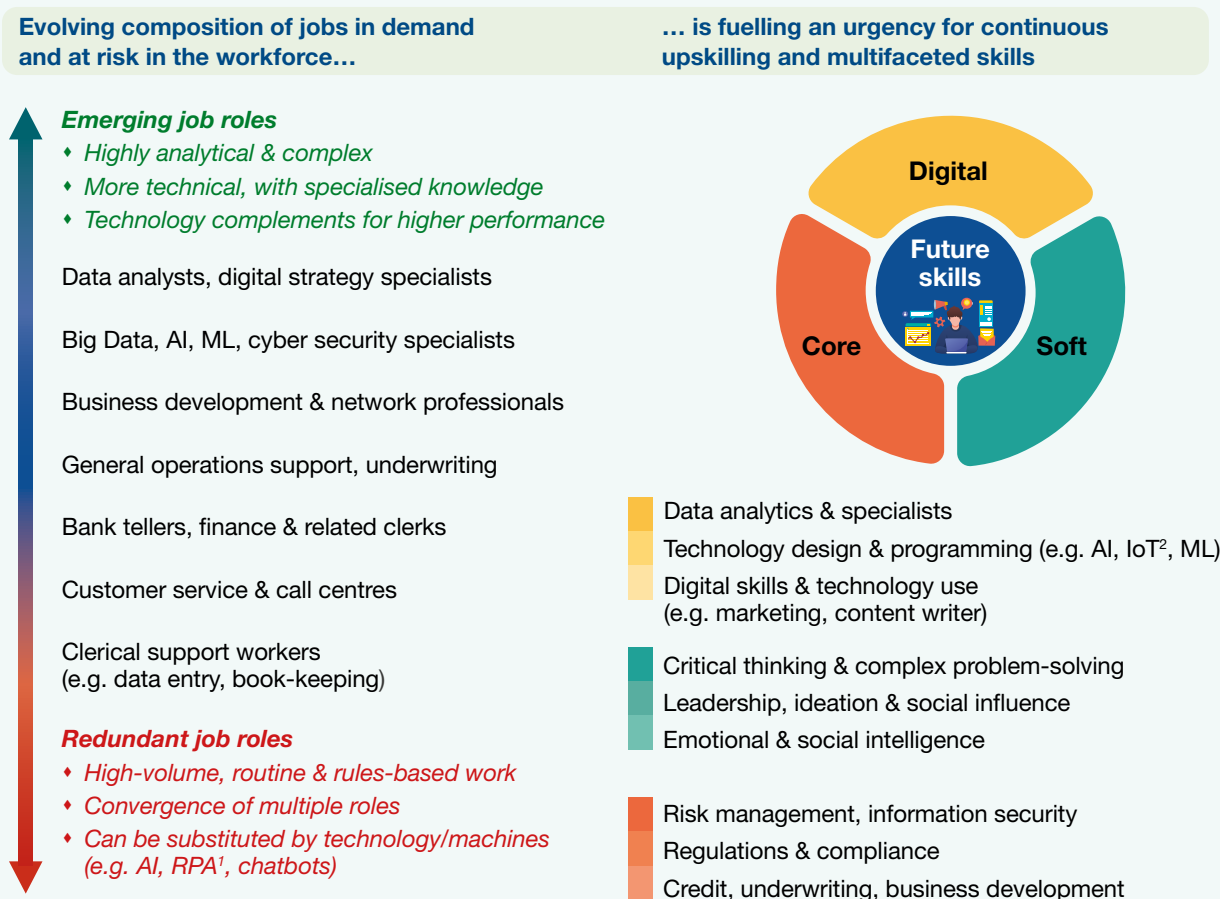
Evolving composition of jobs in demand and at risk in the workforce…

… is fuelling an urgency for continuous upskilling and multifaceted skills

Emerging job roles
• Highly analytical & complex
• More technical, with specialised knowledge
• Technology complements for higher performance

Data analysts, digital strategy specialists

Big Data, AI, ML, cyber security specialists

Business development & network professionals

General operations support, underwriting

Bank tellers, finance & related clerks

Customer service & call centres

Clerical support workers (e.g. data entry, book-keeping)

Redundant job roles
• High-volume, routine & rules-based work
• Convergence of multiple roles
• Can be substituted by technology/machines (e.g. AI, RPA$^1$, chatbots)

Digital

Future skills

Core

Soft

Data analytics & specialists
Technology design & programming (e.g. AI, IoT$^2$, ML)
Digital skills & technology use (e.g. marketing, content writer)

Critical thinking & complex problem-solving
Leadership, ideation & social influence
Emotional & social intelligence

Risk management, information security
Regulations & compliance
Credit, underwriting, business development